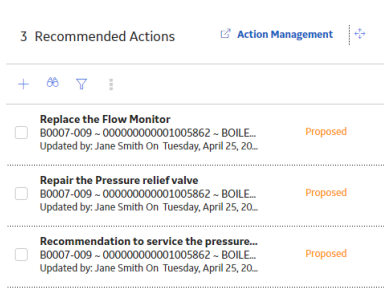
3 Recommended Actions

Action Management

Replace the Flow Monitor
B0007-009 ~ 000000000001005862 ~ BOILE...
Updated by: Jane Smith On Tuesday, April 25, 20...
Proposed

Repair the Pressure relief valve
B0007-009 ~ 000000000001005862 ~ BOILE...
Updated by: Jane Smith On Tuesday, April 25, 20...
Proposed

Recommendation to service the pressure...
B0007-009 ~ 000000000001005862 ~ BOILE...
Updated by: Jane Smith On Tuesday, April 25, 20...
Proposed